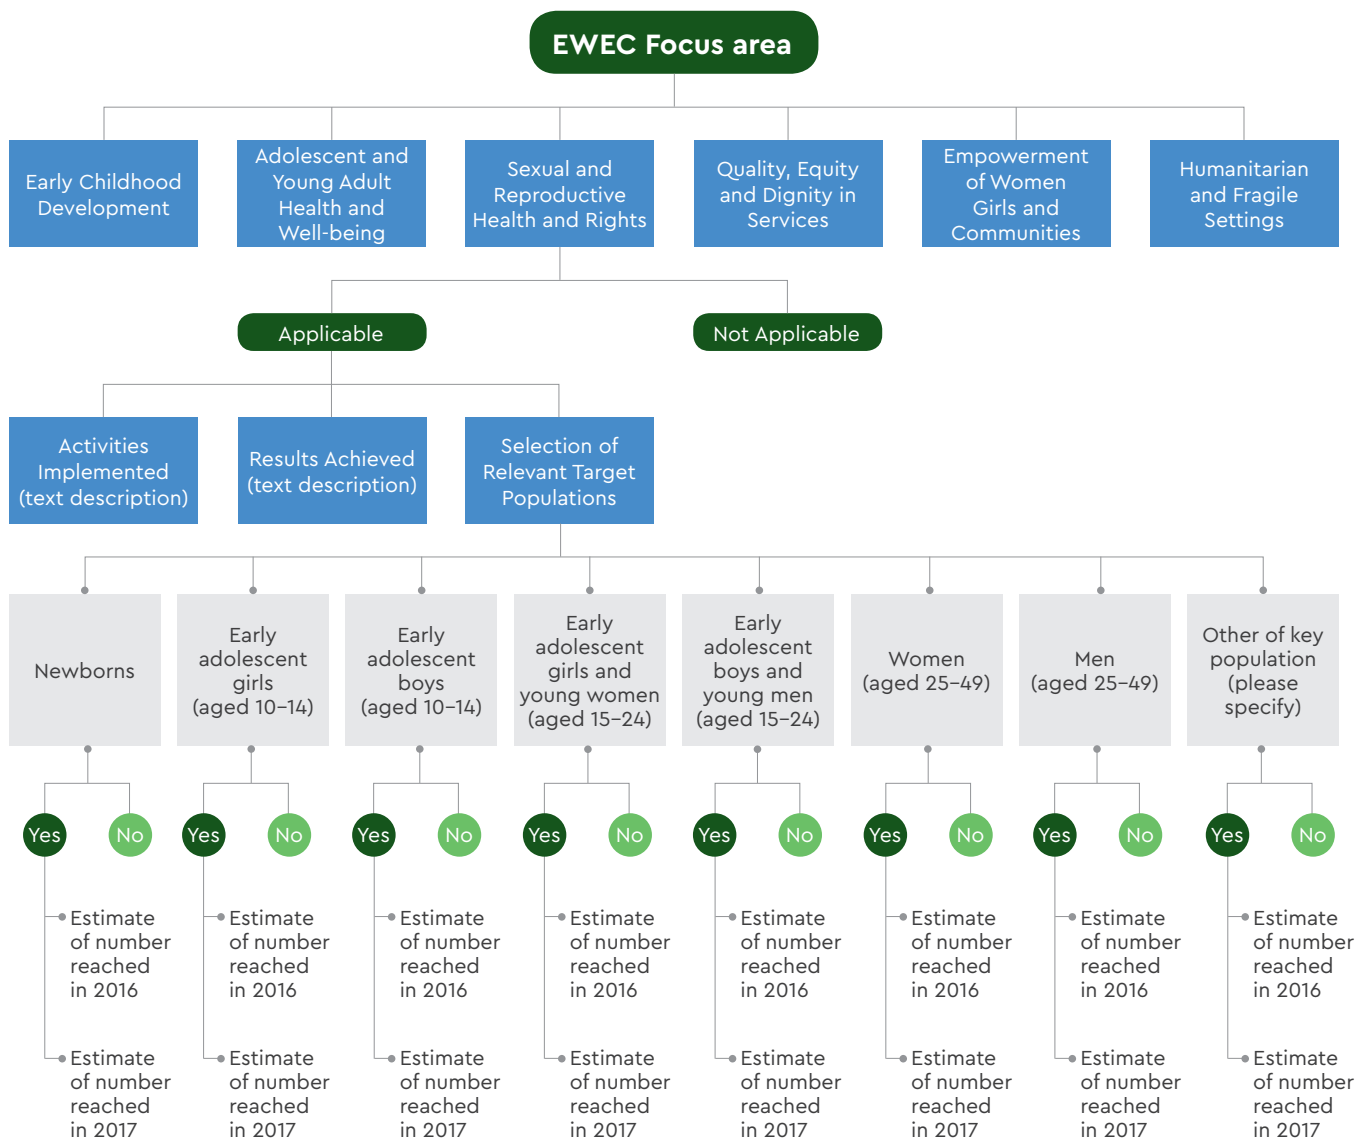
EWEC Focus area

Early Childhood Development

Adolescent and Young Adult Health and Well-being

Sexual and Reproductive Health and Rights

Quality, Equity and Dignity in Services

Empowerment of Women Girls and Communities

Humanitarian and Fragile Settings

Applicable

Not Applicable

Activities Implemented (text description)

Results Achieved (text description)

Selection of Relevant Target Populations

Newborns

Early adolescent girls (aged 10–14)

Early adolescent boys (aged 10–14)

Early adolescent girls and young women (aged 15–24)

Early adolescent boys and young men (aged 15–24)

Women (aged 25–49)

Men (aged 25–49)

Other of key population (please specify)

Yes No

Yes No

Yes No

Yes No

Yes No

Yes No

Yes No

Yes No

Estimate of number reached in 2016

Estimate of number reached in 2016

Estimate of number reached in 2016

Estimate of number reached in 2016

Estimate of number reached in 2016

Estimate of number reached in 2016

Estimate of number reached in 2016

Estimate of number reached in 2016

Estimate of number reached in 2017

Estimate of number reached in 2017

Estimate of number reached in 2017

Estimate of number reached in 2017

Estimate of number reached in 2017

Estimate of number reached in 2017

Estimate of number reached in 2017

Estimate of number reached in 2017